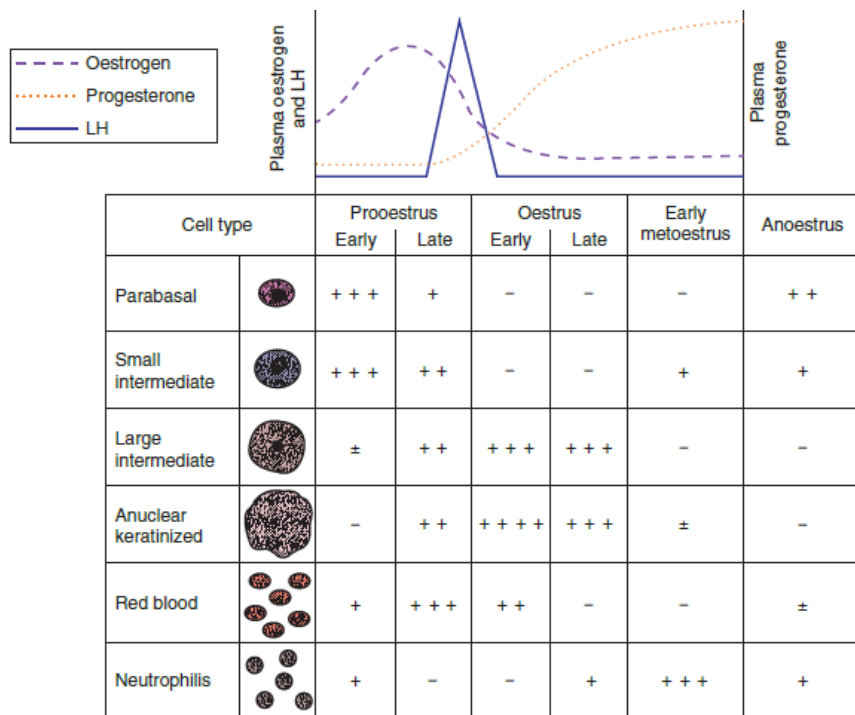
Oestrogen
Progesterone
LH

Plasma oestrogen and LH

Plasma progesterone

| Cell type | | Prooestrus Early | Prooestrus Late | Oestrus Early | Oestrus Late | Early metoestrus | Anoestrus |
|---|---|---|---|---|---|---|---|
| Parabasal | | + + + | + | – | – | – | + + |
| Small intermediate | | + + + | + + | – | – | + | + |
| Large intermediate | | ± | + + | + + + | + + + | – | – |
| Anuclear keratinized | | – | + + | + + + + | + + + | ± | – |
| Red blood | | + | + + + | + + | – | – | ± |
| Neutrophilis | | + | – | – | + | + + + | + |